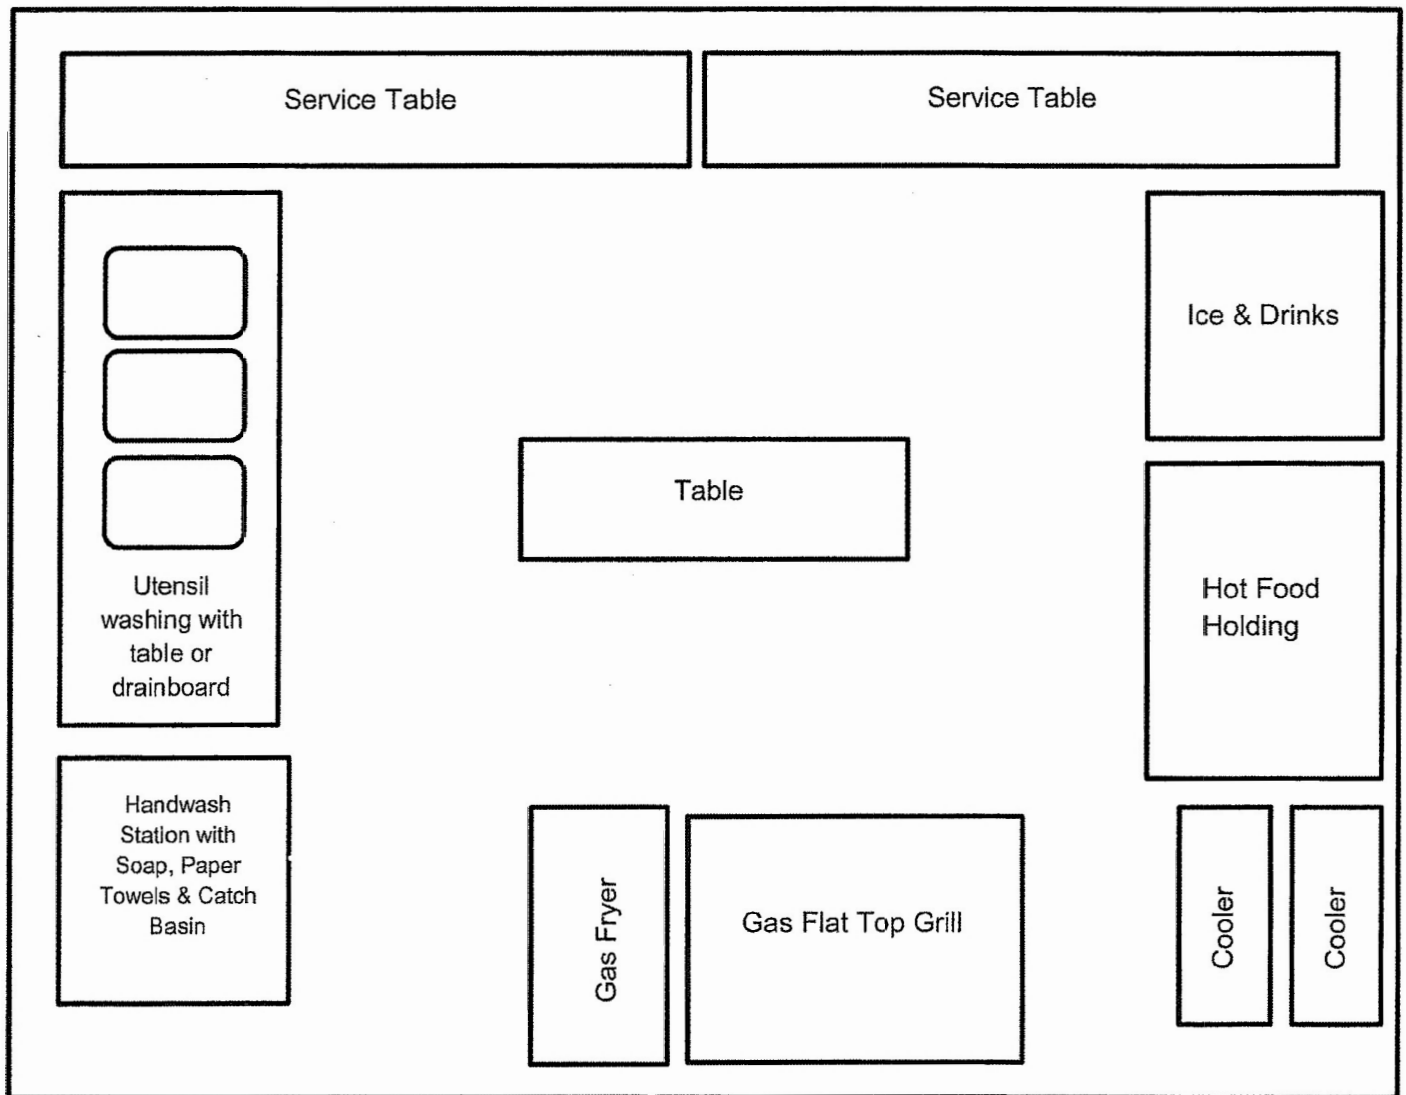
Service Table

Service Table

Ice & Drinks

Utensil washing with table or drainboard

Table

Hot Food Holding

Handwash Station with Soap, Paper Towels & Catch Basin

Gas Fryer

Gas Flat Top Grill

Cooler

Cooler